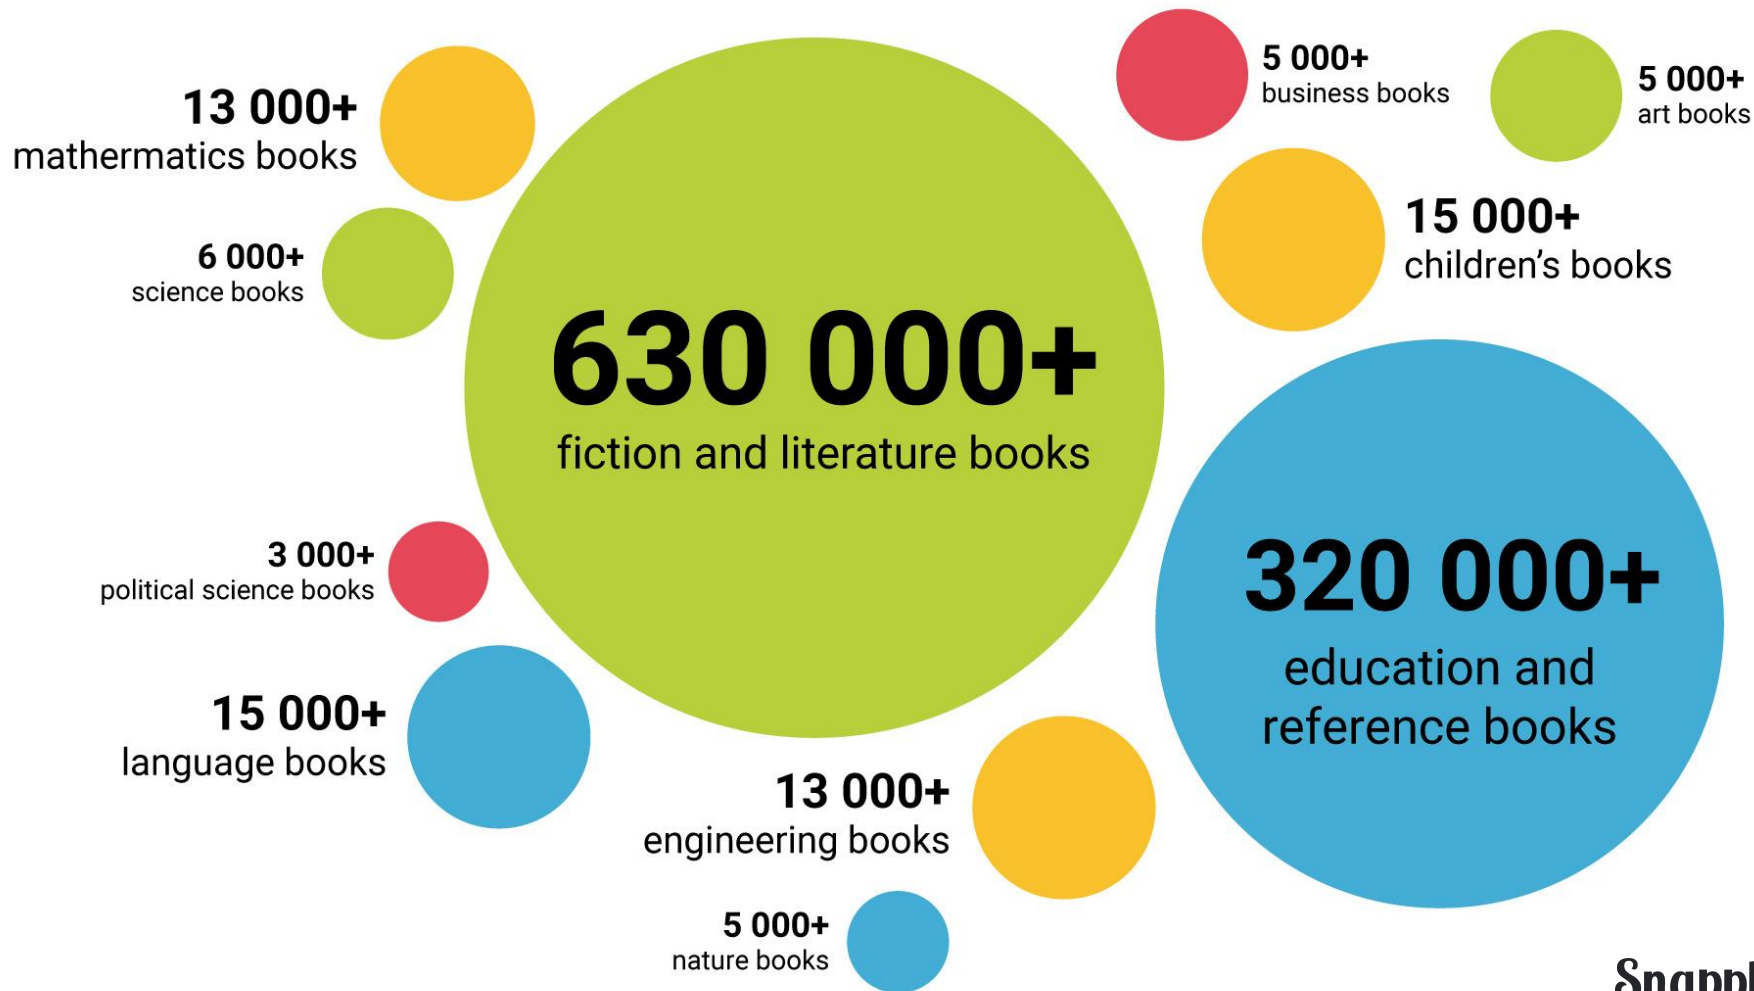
13 000+
mathermatics books

6 000+
science books

630 000+
fiction and literature books

5 000+
business books

5 000+
art books

15 000+
children's books

3 000+
political science books

15 000+
language books

320 000+
education and reference books

13 000+
engineering books

5 000+
nature books

Snappl